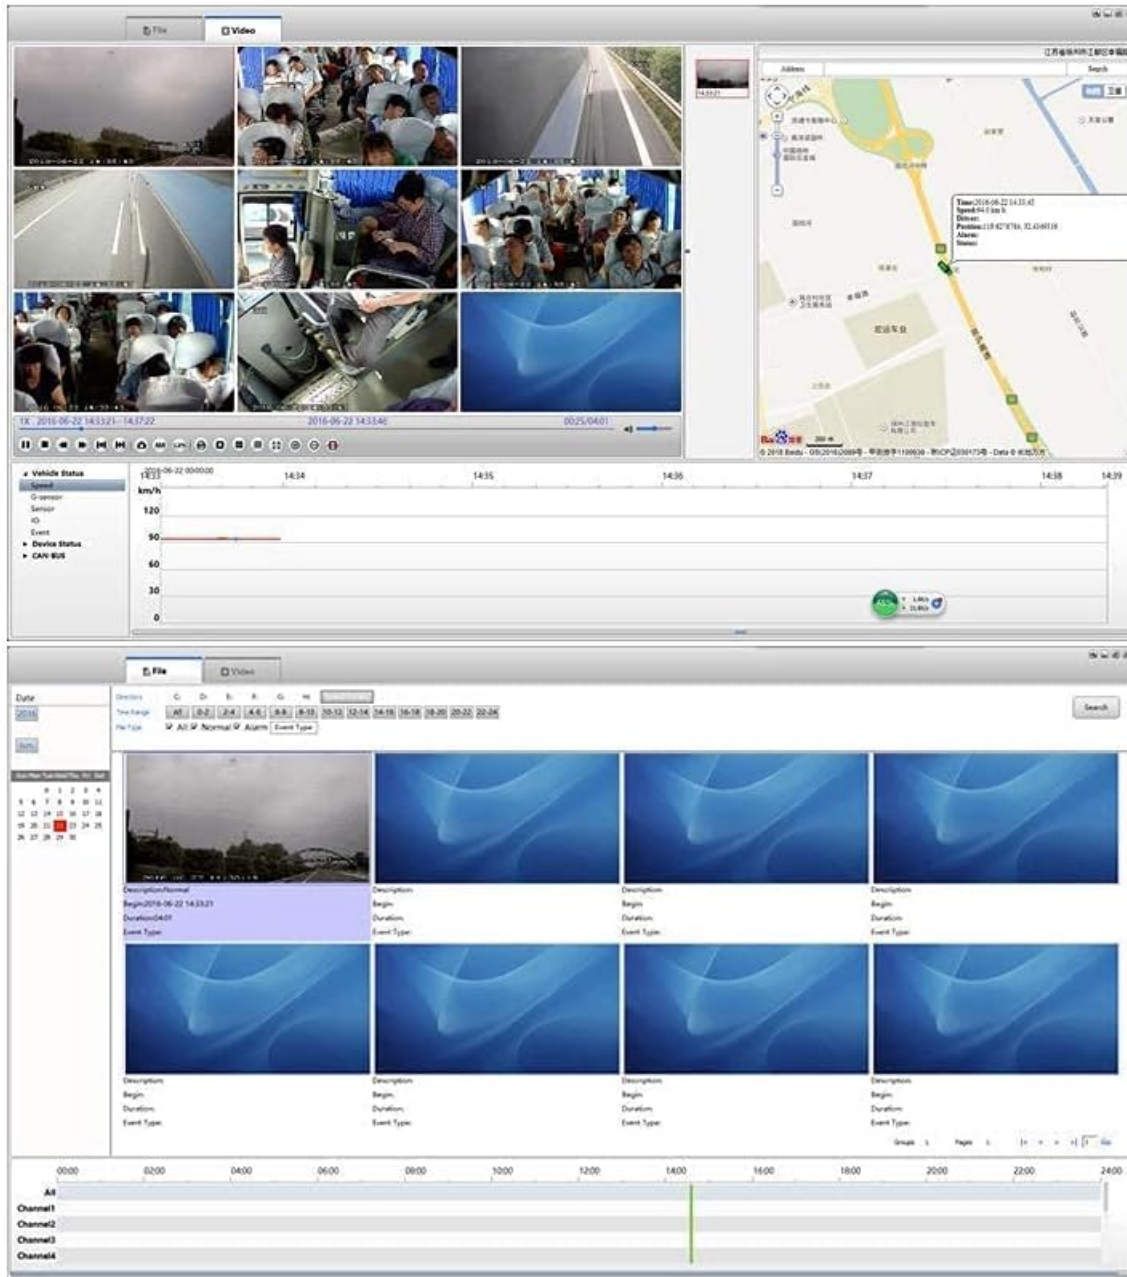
File
Video

14:53:21

Address
Search

Time:2016-06-22 14:33:45
Speed:94.0 km/h
Driver:
Position:118.8278784, 32.4349318
Alarm:
Status:

1X 2016-06-22 14:53:21 - 14:37:22
2016-06-22 14:33:46
00:25/04:01

© 2016 Baidu - GS(2016)2089号 - 甲测资字1100930 - 京ICP证030173号 - Data © 长地万方

Vehicle Status
Speed
G-sensor
Sensor
IO
Event
Device Status
CAN-BUS

2016-06-22 00:00:00
14:33
14:34
14:35
14:36
14:37
14:38
14:39
km/h
120
90
60
30
0

File
Video

Date
2016
Jun

Sun Mon Tue Wed Thu Fri Sat
1 2 3 4
5 6 7 8 9 10 11
12 13 14 15 16 17 18
19 20 21 22 23 24 25
26 27 28 29 30

Directory
Time Range
File Type
All 0-2 2-4 4-6 6-8 8-10 10-12 12-14 14-16 16-18 18-20 20-22 22-24
All Normal Alarm Event Type

Search

Description:Normal
Begin:2016-06-22 14:33:21
Duration:04:01
Event Type:

Description:
Begin:
Duration:
Event Type:

Description:
Begin:
Duration:
Event Type:

Description:
Begin:
Duration:
Event Type:

Description:
Begin:
Duration:
Event Type:

Description:
Begin:
Duration:
Event Type:

Description:
Begin:
Duration:
Event Type:

Description:
Begin:
Duration:
Event Type:

Groups: 1 Pages: 1

00:00
02:00
04:00
06:00
08:00
10:00
12:00
14:00
16:00
18:00
20:00
22:00
24:00
All
Channel1
Channel2
Channel3
Channel4